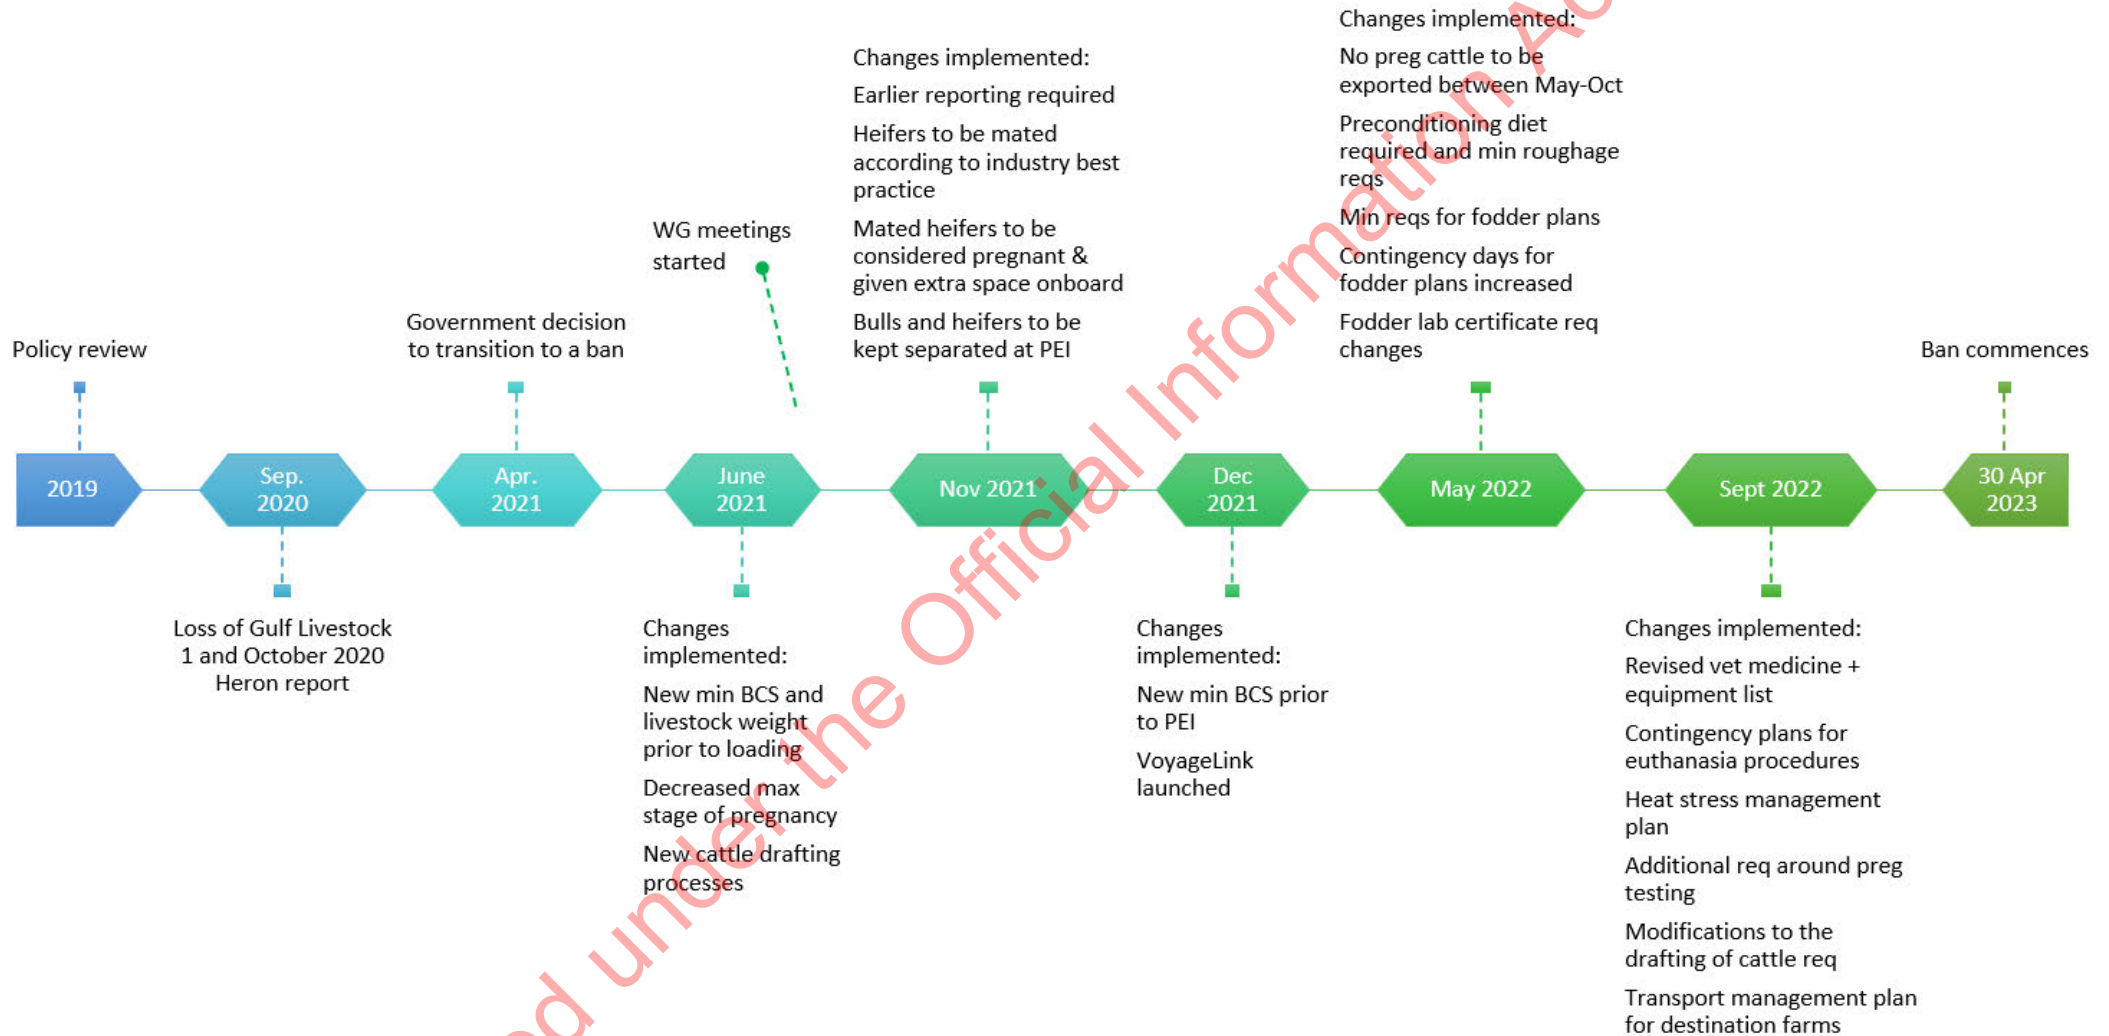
Changes implemented:

Earlier reporting required

Heifers to be mated according to industry best practice

Mated heifers to be considered pregnant & given extra space onboard

Bulls and heifers to be kept separated at PEI

Changes implemented:

No preg cattle to be exported between May-Oct

Preconditioning diet required and min roughage reqs

Min reqs for fodder plans

Contingency days for fodder plans increased

Fodder lab certificate req changes

WG meetings started

Policy review

Government decision to transition to a ban

Ban commences

2019

Sep. 2020

Apr. 2021

June 2021

Nov 2021

Dec 2021

May 2022

Sept 2022

30 Apr 2023

Loss of Gulf Livestock 1 and October 2020 Heron report

Changes implemented:

New min BCS and livestock weight prior to loading

Decreased max stage of pregnancy

New cattle drafting processes

Changes implemented:

New min BCS prior to PEI

VoyageLink launched

Changes implemented:

Revised vet medicine + equipment list

Contingency plans for euthanasia procedures

Heat stress management plan

Additional req around preg testing

Modifications to the drafting of cattle req

Transport management plan for destination farms

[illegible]d under the Official Information A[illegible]